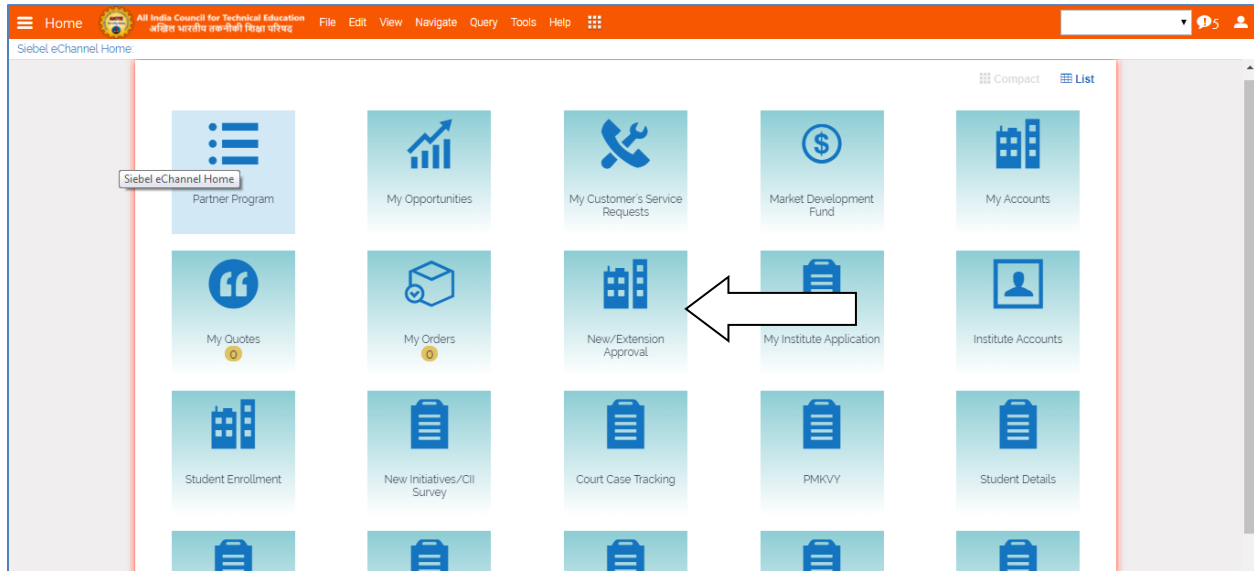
Home All India Council for Technical Education अखिल भारतीय तकनीकी शिक्षा परिषद File Edit View Navigate Query Tools Help 5

Siebel eChannel Home

Compact List

Siebel eChannel Home

Partner Program

My Opportunities

My Customer's Service Requests

Market Development Fund

My Accounts

My Quotes
0

My Orders
0

New/Extension Approval

My Institute Application

Institute Accounts

Student Enrollment

New Initiatives/CII Survey

Court Case Tracking

PMKVY

Student Details